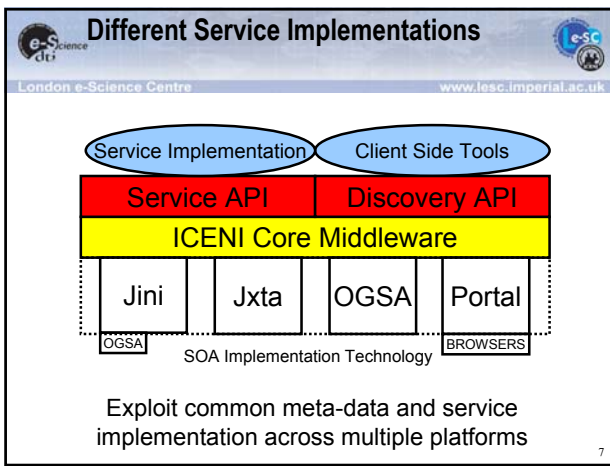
e-Science dti

Different Service Implementations

e-sc

London e-Science Centre

www.lesc.imperial.ac.uk

Service Implementation

Client Side Tools

Service API

Discovery API

ICENI Core Middleware

Jini

Jxta

OGSA

Portal

OGSA

SOA Implementation Technology

BROWSERS

Exploit common meta-data and service implementation across multiple platforms

7